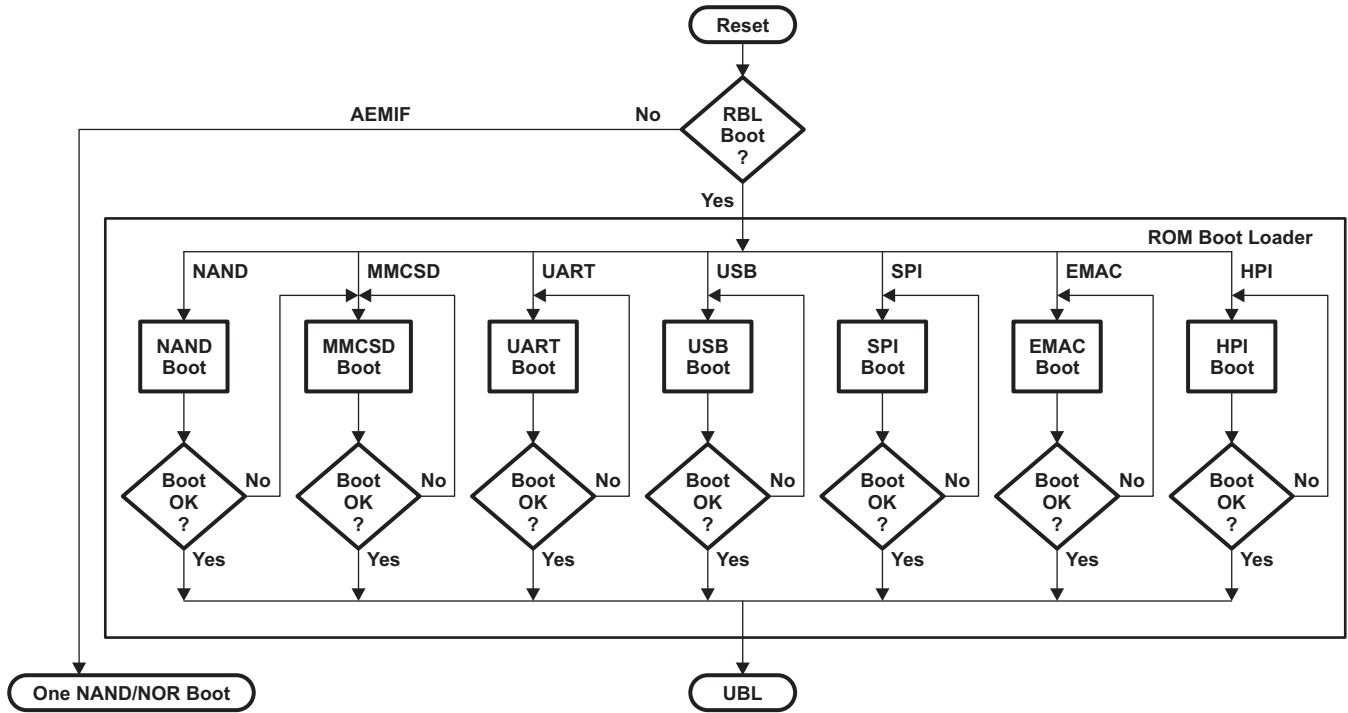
Reset

RBL Boot ?

No

AEMIF

Yes

ROM Boot Loader

NAND

MMCSD

UART

USB

SPI

EMAC

HPI

NAND Boot

MMCSD Boot

UART Boot

USB Boot

SPI Boot

EMAC Boot

HPI Boot

Boot OK ?

No

Yes

Boot OK ?

No

Yes

Boot OK ?

No

Yes

Boot OK ?

No

Yes

Boot OK ?

No

Yes

Boot OK ?

No

Yes

Boot OK ?

No

Yes

One NAND/NOR Boot

UBL